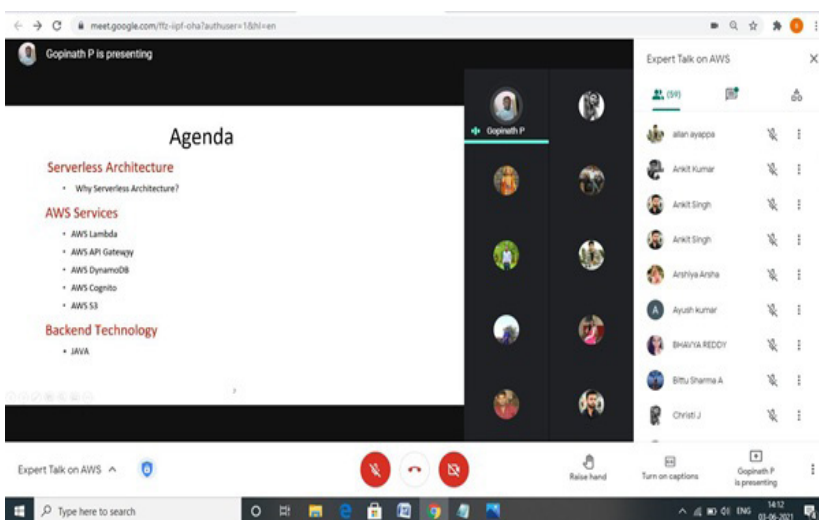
meet.google.com/ffz-iipf-oha?authuser=1&hl=en

Gopinath P is presenting

Agenda

Serverless Architecture
• Why Serverless Architecture?

AWS Services
• AWS Lambda
• AWS API Gateway
• AWS DynamoDB
• AWS Cognito
• AWS S3

Backend Technology
• JAVA

Gopinath P

Expert Talk on AWS

(59)

allan ayappa
Ankit Kumar
Ankit Singh
Ankit Singh
Arshiya Arsha
Ayush kumar
BHAVYA REDDY
Bittu Sharma A
Christi J

Expert Talk on AWS

Raise hand
Turn on captions
Gopinath P is presenting

Type here to search

ENG
14:12
03-06-2021